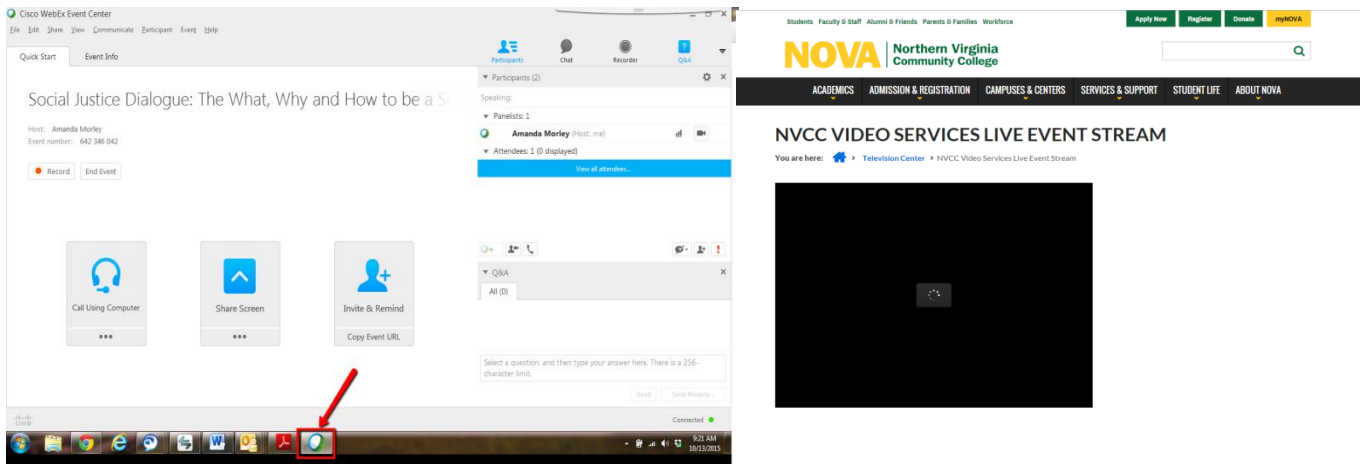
Cisco WebEx Event Center

File Edit Share View Communicate Participant Event Help

Quick Start Event Info

Participants Chat Recorder Q&A

Social Justice Dialogue: The What, Why and How to be a S

Host: Amanda Morley
Event number: 642 346 042

Record End Event

Participants (2)

Speaking:

Panelists: 1

Amanda Morley (Host, me)

Attendees: 1 (0 displayed)

View all attendees...

Call Using Computer

Share Screen

Invite & Remind

Copy Event URL

Q&A

All (0)

Select a question, and then type your answer here. There is a 256-character limit.

Send Send Privately...

Connected

9:21 AM
10/13/2015

Students Faculty & Staff Alumni & Friends Parents & Families Workforce

Apply Now Register Donate myNOVA

NOVA Northern Virginia Community College

ACADEMICS ADMISSION & REGISTRATION CAMPUSES & CENTERS SERVICES & SUPPORT STUDENT LIFE ABOUT NOVA

NVCC VIDEO SERVICES LIVE EVENT STREAM

You are here: Television Center NVCC Video Services Live Event Stream